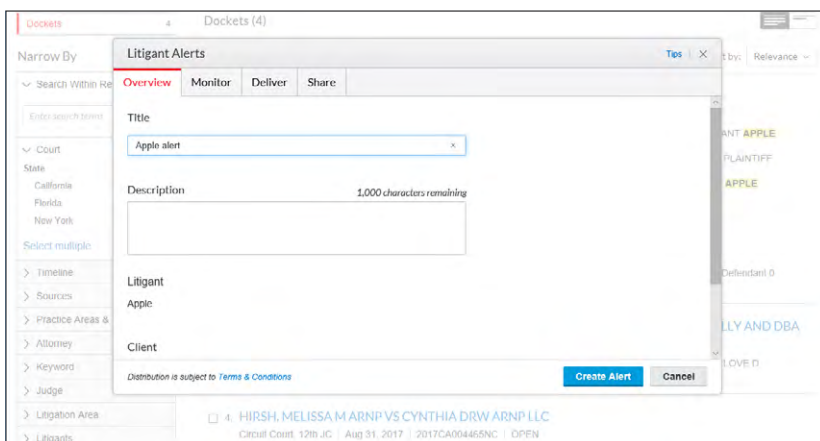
Dockets 4
Dockets (4)

Narrow By
Search Within Re
Enter search terms
Court
State
California
Florida
New York
Select multiple
Timeline
Sources
Practice Areas &
Attorney
Keyword
Judge
Litigation Area
Litigants

Litigant Alerts
Tips | ×
Overview Monitor Deliver Share

Title
Apple alert ×

Description
1,000 characters remaining

Litigant
Apple

Client

Distribution is subject to Terms & Conditions
Create Alert Cancel

t by: Relevance
ANT APPLE
PLAINTIFF
APPLE
Defendant 0
LLY AND DBA
LOVE D

4. HIRSH, MELISSA M ARNP VS CYNTHIA DRW ARNP LLC
Circuit Court, 12th JC | Aug 31, 2017 | 2017CA004465NC | OPEN